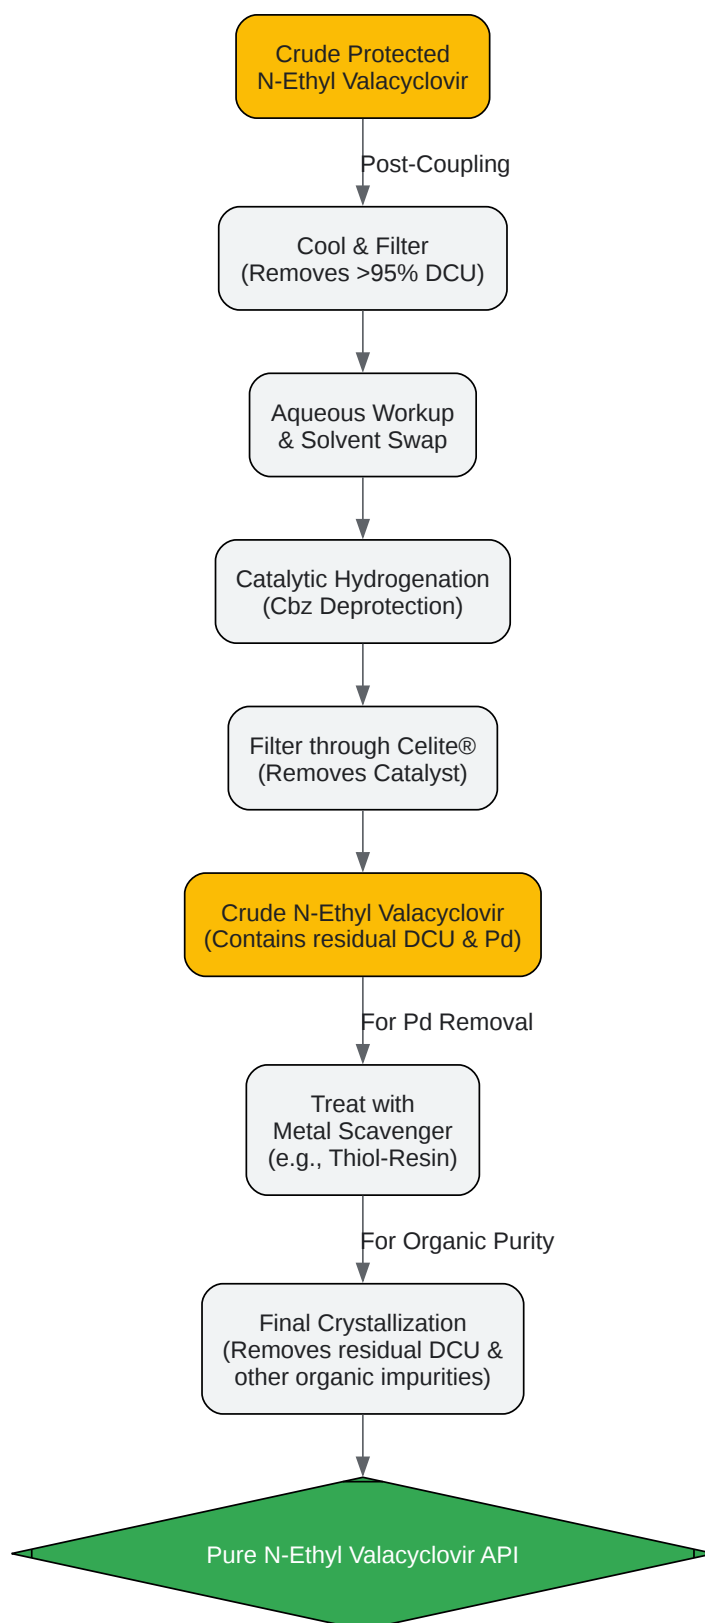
Crude Protected N-Ethyl Valacyclovir

Post-Coupling

Cool & Filter (Removes >95% DCU)

Aqueous Workup & Solvent Swap

Catalytic Hydrogenation (Cbz Deprotection)

Filter through Celite® (Removes Catalyst)

Crude N-Ethyl Valacyclovir (Contains residual DCU & Pd)

For Pd Removal

Treat with Metal Scavenger (e.g., Thiol-Resin)

For Organic Purity

Final Crystallization (Removes residual DCU & other organic impurities)

Pure N-Ethyl Valacyclovir API